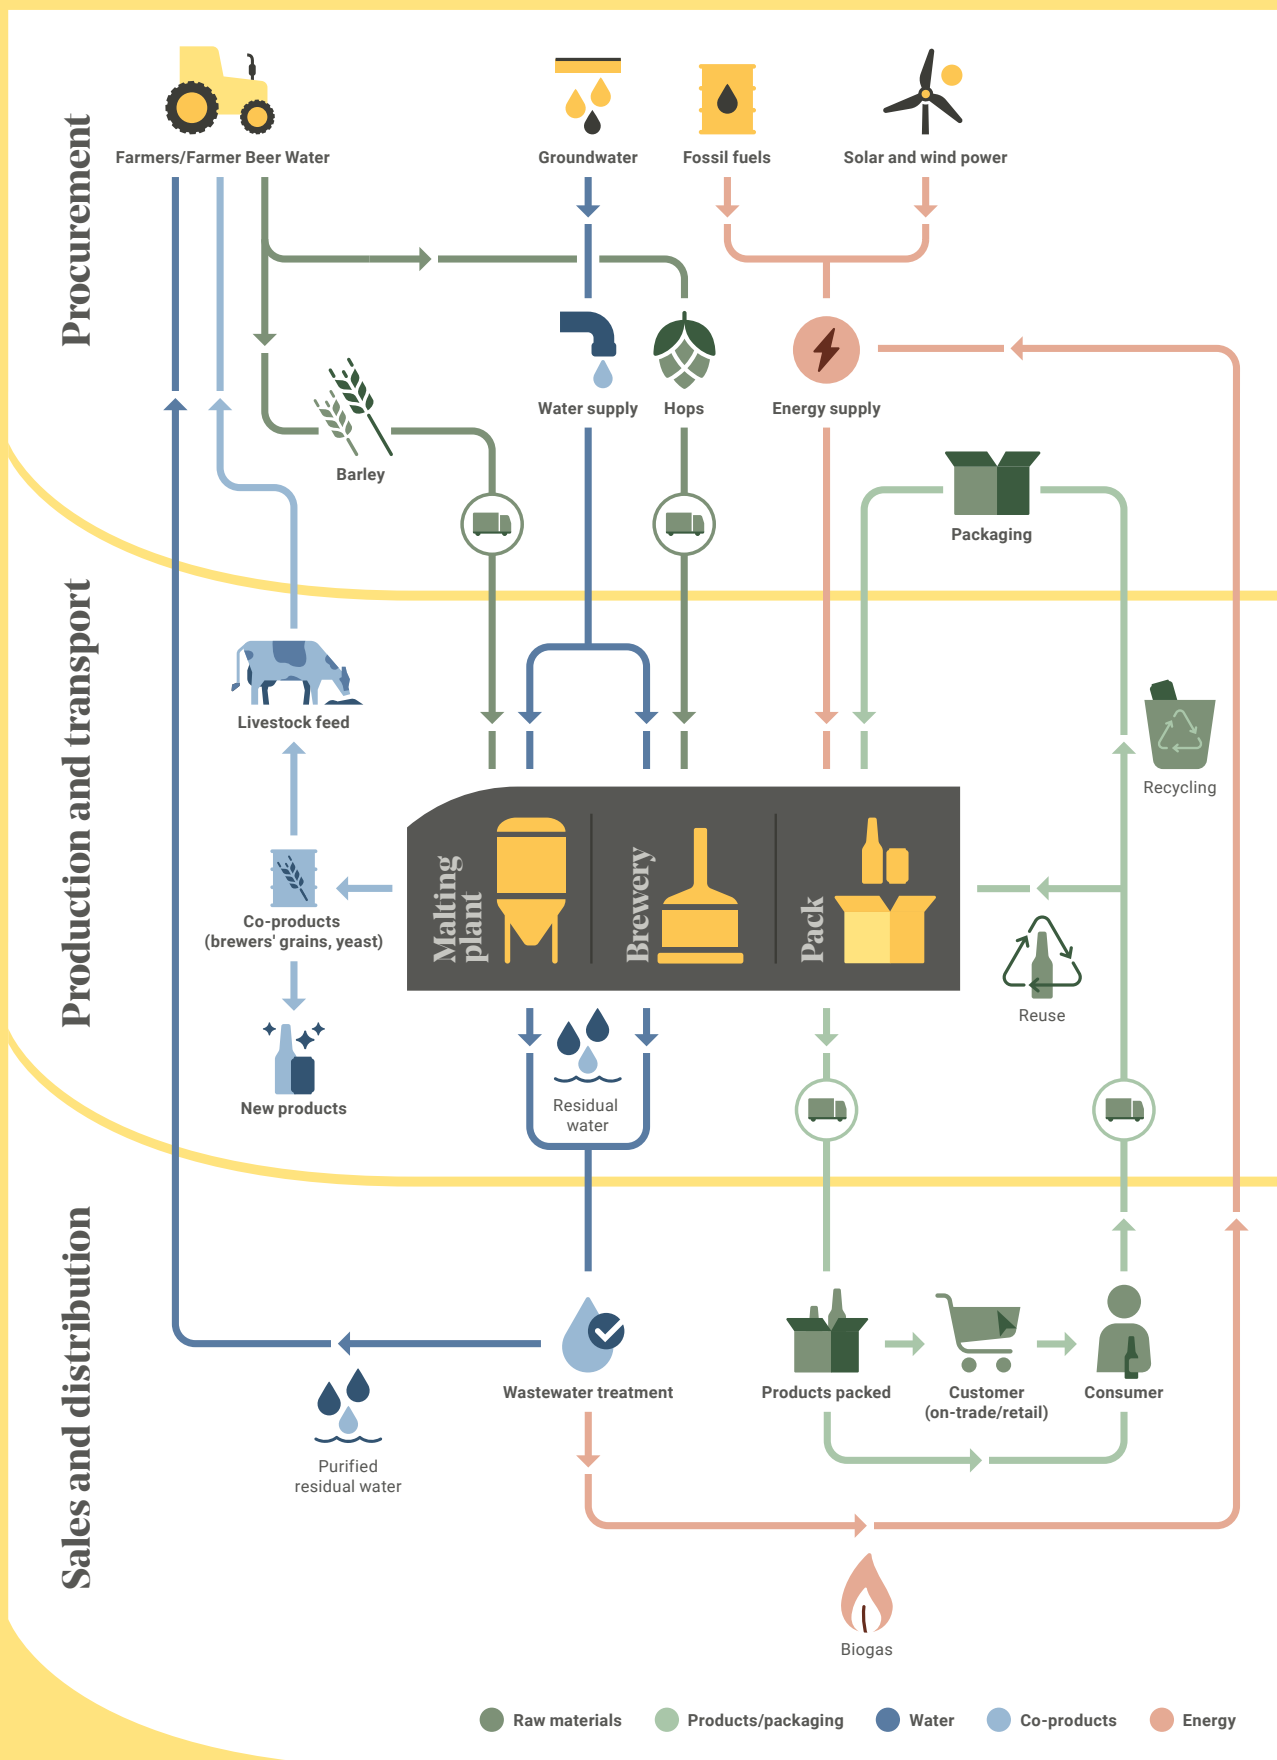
Procurement

Farmers/Farmer Beer Water

Groundwater

Fossil fuels

Solar and wind power

Water supply

Hops

Energy supply

Barley

Packaging

Production and transport

Livestock feed

Recycling

Malting plant

Brewery

Pack

Co-products (brewers' grains, yeast)

Reuse

New products

Residual water

Sales and distribution

Wastewater treatment

Products packed

Customer (on-trade/retail)

Consumer

Purified residual water

Biogas

Raw materials Products/packaging Water Co-products Energy